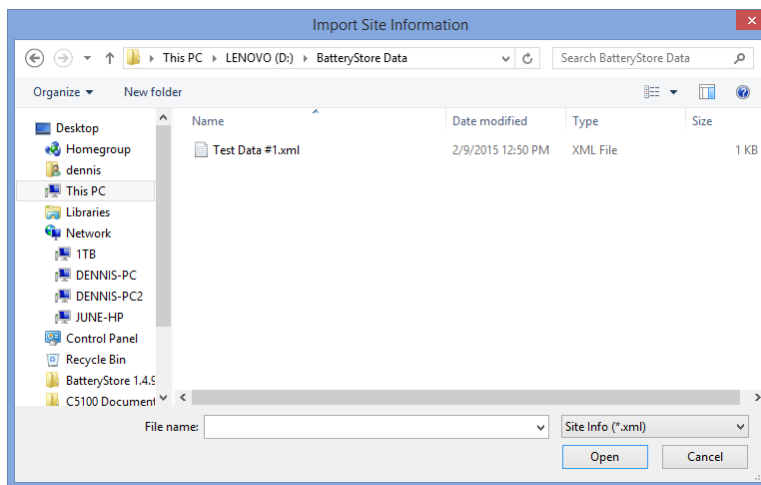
Import Site Information

This PC ▸ LENOVO (D:) ▸ BatteryStore Data

Search BatteryStore Data

Organize ▾ New folder

Desktop
Homegroup
dennis
This PC
Libraries
Network
1TB
DENNIS-PC
DENNIS-PC2
JUNE-HP
Control Panel
Recycle Bin
BatteryStore 1.4.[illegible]
C5100 Document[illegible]

| Name | Date modified | Type | Size |
|---|---|---|---|
| Test Data #1.xml | 2/9/2015 12:50 PM | XML File | 1 KB |

File name:

Site Info (*.xml)

Open

Cancel